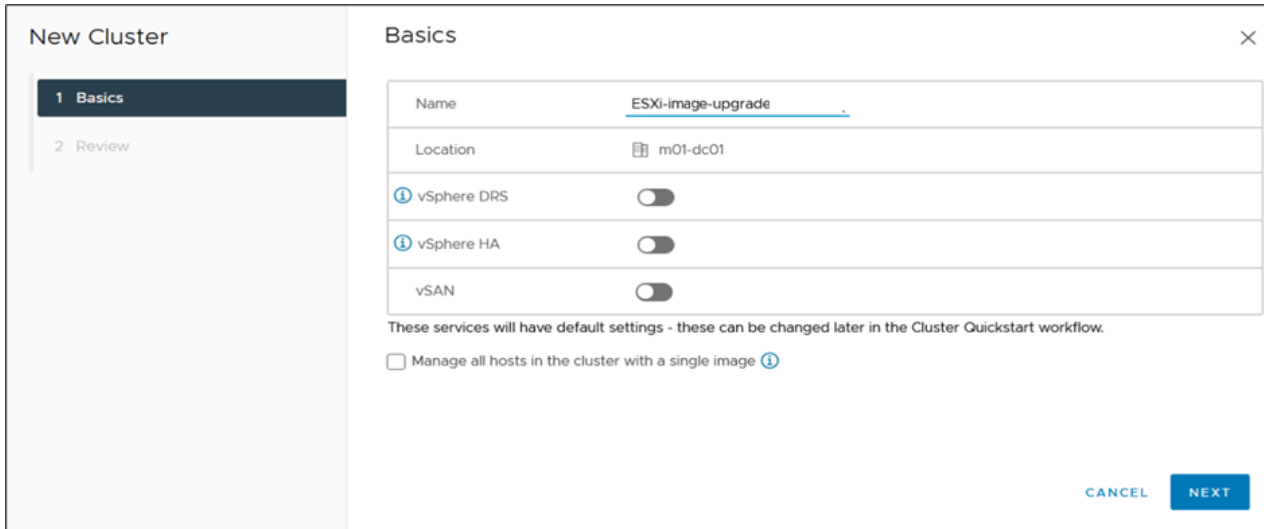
New Cluster

1 Basics

2 Review

Basics

×

| Name | ESXi-image-upgrade |
|---|---|
| Location | m01-dc01 |
| ⓘ vSphere DRS | |
| ⓘ vSphere HA | |
| vSAN | |

These services will have default settings - these can be changed later in the Cluster Quickstart workflow.

Manage all hosts in the cluster with a single image ⓘ

CANCEL

NEXT